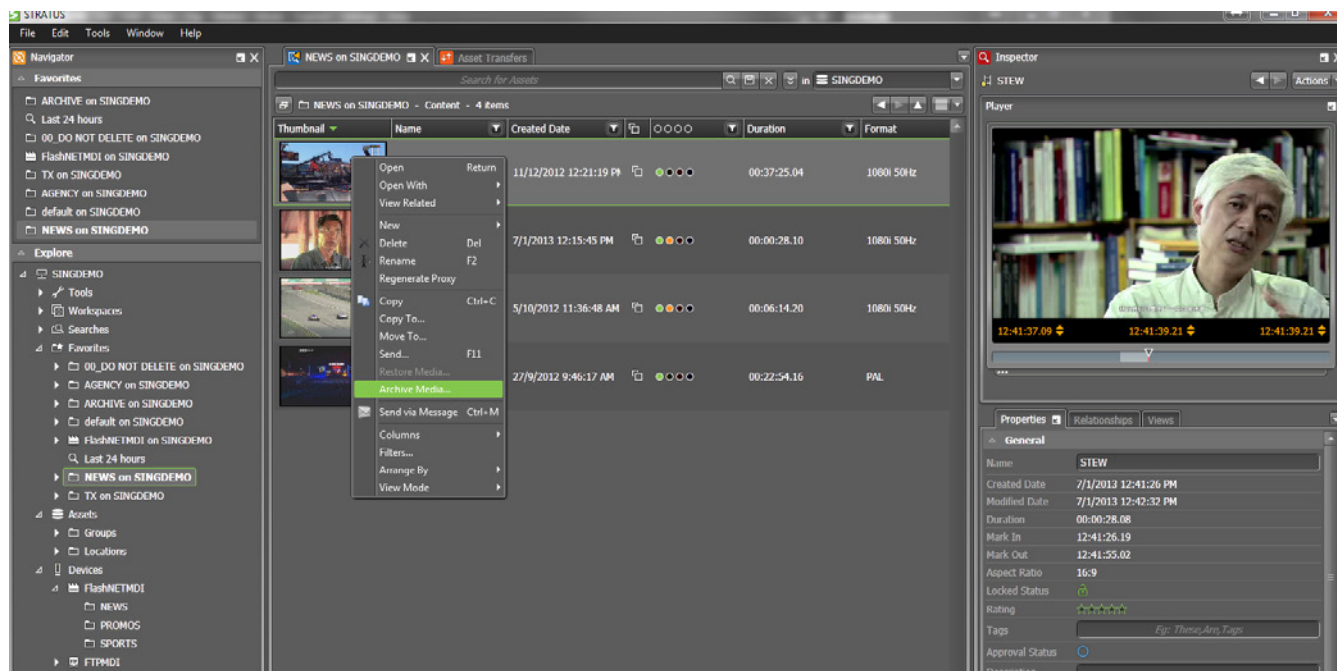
STRATUS

File Edit Tools Window Help

Navigator
Favorites
ARCHIVE on SINGDEMO
Last 24 hours
00_DO NOT DELETE on SINGDEMO
FlashNETMDI on SINGDEMO
TX on SINGDEMO
AGENCY on SINGDEMO
default on SINGDEMO
NEWS on SINGDEMO
Explore
SINGDEMO
Tools
Workspaces
Searches
Favorites
00_DO NOT DELETE on SINGDEMO
AGENCY on SINGDEMO
ARCHIVE on SINGDEMO
default on SINGDEMO
FlashNETMDI on SINGDEMO
Last 24 hours
NEWS on SINGDEMO
TX on SINGDEMO
Assets
Groups
Locations
Devices
FlashNETMDI
NEWS
PROMOS
SPORTS
FTPMDI

NEWS on SINGDEMO | Asset Transfers
Search for Assets | in SINGDEMO
NEWS on SINGDEMO - Content - 4 items

| Thumbnail | Name | Created Date | | OOOO | Duration | Format |
|---|---|---|---|---|---|---|
| | | 11/12/2012 12:21:19 PM | | | 00:37:25.04 | 1080i 50Hz |
| | | 7/1/2013 12:15:45 PM | | | 00:00:28.10 | 1080i 50Hz |
| | | 5/10/2012 11:36:48 AM | | | 00:06:14.20 | 1080i 50Hz |
| | | 27/9/2012 9:46:17 AM | | | 00:22:54.16 | PAL |

Open Return
Open With
View Related
New
Delete Del
Rename F2
Regenerate Proxy
Copy Ctrl+C
Copy To...
Move To...
Send... F11
Restore Media...
Archive Media...
Send via Message Ctrl+M
Columns
Filters...
Arrange By
View Mode

Inspector
STEW
Actions
Player
12:41:37.09
12:41:39.21
12:41:39.21

Properties | Relationships | Views
General
Name STEW
Created Date 7/1/2013 12:41:26 PM
Modified Date 7/1/2013 12:42:32 PM
Duration 00:00:28.08
Mark In 12:41:26.19
Mark Out 12:41:55.02
Aspect Ratio 16:9
Locked Status
Rating
Tags Eg: These,Are,Tags
Approval Status